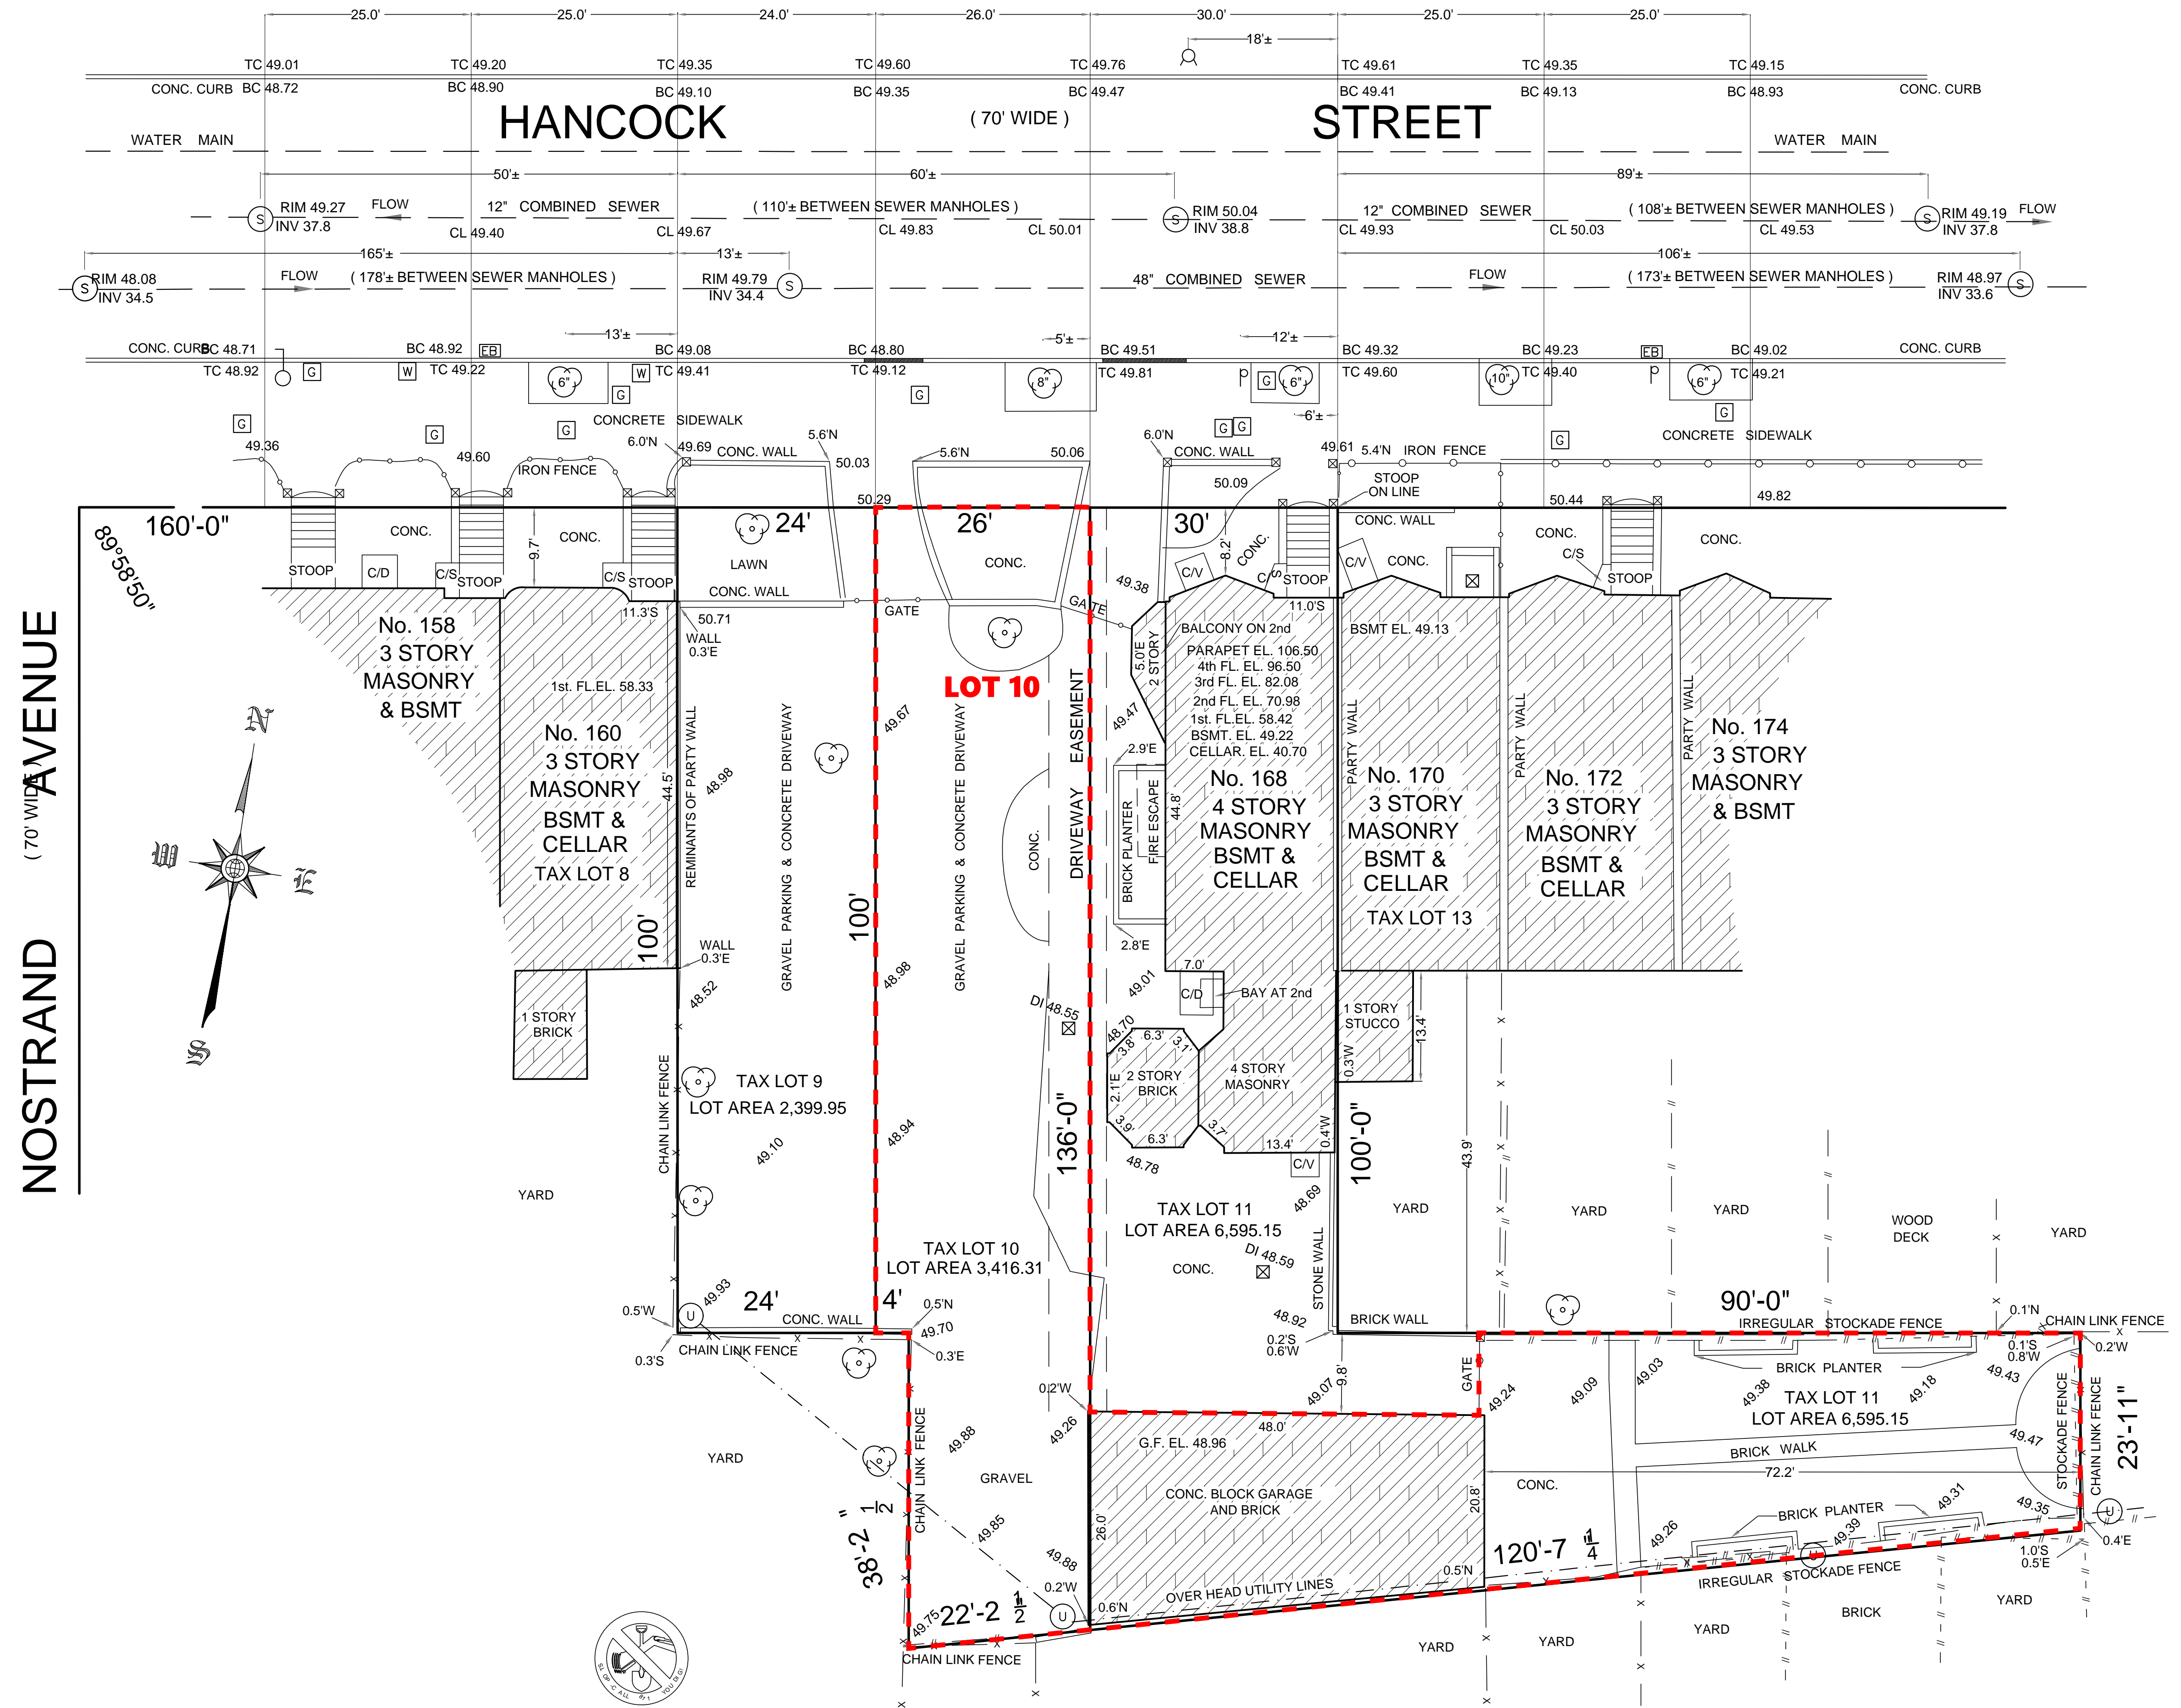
25.0' 25.0' 24.0' 26.0' 30.0' 25.0' 25.0'

18'±

TC 49.01 TC 49.20 TC 49.35 TC 49.60 TC 49.76 TC 49.61 TC 49.35 TC 49.15

CONC. CURB BC 48.72 BC 48.90 BC 49.10 BC 49.35 BC 49.47 BC 49.41 BC 49.13 BC 48.93 CONC. CURB

HANCOCK ( 70' WIDE ) STREET

WATER MAIN WATER MAIN

50'± 60'± 89'±

RIM 49.27 INV 37.8 FLOW 12" COMBINED SEWER ( 110'± BETWEEN SEWER MANHOLES ) RIM 50.04 INV 38.8 12" COMBINED SEWER ( 108'± BETWEEN SEWER MANHOLES ) RIM 49.19 INV 37.8 FLOW

CL 49.40 CL 49.67 CL 49.83 CL 50.01 CL 49.93 CL 50.03 CL 49.53

165'± 13'± 106'±

RIM 48.08 INV 34.5 FLOW ( 178'± BETWEEN SEWER MANHOLES ) RIM 49.79 INV 34.4 48" COMBINED SEWER FLOW ( 173'± BETWEEN SEWER MANHOLES ) RIM 48.97 INV 33.6

13'± 5'± 12'±

CONC. CURB BC 48.71 BC 48.92 EB BC 49.08 BC 48.80 BC 49.51 BC 49.32 BC 49.23 EB BC 49.02 CONC. CURB

TC 48.92 G W TC 49.22 6" W TC 49.41 TC 49.12 8" TC 49.81 G 6" TC 49.60 10" TC 49.40 6" TC 49.21

G G G G G G G G G

CONCRETE SIDEWALK CONCRETE SIDEWALK

6'±

49.36 49.60 IRON FENCE 6.0'N 49.69 CONC. WALL 5.6'N 50.03 5.6'N 50.06 6.0'N CONC. WALL 50.09 49.61 5.4'N IRON FENCE STOOP ON LINE

50.29 50.44 49.82

160'-0" 89°58'50" 24' 26' 30'

CONC. CONC. 9.7' STOOP C/D C/S STOOP C/S STOOP LAWN CONC. WALL CONC. GATE GATE CONC. 8.2' C/V C/S STOOP CONC. WALL C/V CONC. CONC. C/S STOOP CONC.

11.3'S 50.71 WALL 0.3'E 49.38 11.0'S

No. 158 3 STORY MASONRY & BSMT

1st. FL.EL. 58.33

No. 160 3 STORY MASONRY BSMT & CELLAR TAX LOT 8

44.5' REMINANTS OF PARTY WALL 48.98 GRAVEL PARKING & CONCRETE DRIVEWAY 49.67 LOT 10 GRAVEL PARKING & CONCRETE DRIVEWAY CONC. DRIVEWAY EASEMENT

5.0'E 2 STORY 49.47 2.9'E BRICK PLANTER FIRE ESCAPE 44.8'

BALCONY ON 2nd PARAPET EL. 106.50 4th FL. EL. 96.50 3rd FL. EL. 82.08 2nd FL. EL. 70.98 1st. FL.EL. 58.42 BSMT. EL. 49.22 CELLAR. EL. 40.70

No. 168 4 STORY MASONRY BSMT & CELLAR

BSMT EL. 49.13 PARTY WALL No. 170 3 STORY MASONRY BSMT & CELLAR TAX LOT 13

PARTY WALL No. 172 3 STORY MASONRY BSMT & CELLAR

PARTY WALL No. 174 3 STORY MASONRY & BSMT

NOSTRAND AVENUE ( 70' WIDE )

N W E S

100' WALL 0.3'E 100' 48.98 2.8'E 49.01 7.0' C/D BAY AT 2nd

1 STORY BRICK 48.52 DI 48.55 48.70 3.8' 6.3' 3.1' 2.1'E 2 STORY BRICK 3.9' 6.3' 4 STORY MASONRY 3.7' 13.4' 0.4'W 1 STORY STUCCO 0.3'W 13.4' 43.9'

CHAIN LINK FENCE TAX LOT 9 LOT AREA 2,399.95 48.94 49.10 136'-0" 48.78 C/V 100'-0"

YARD TAX LOT 11 LOT AREA 6,595.15 48.69 DI 48.59 YARD YARD YARD WOOD DECK YARD

TAX LOT 10 LOT AREA 3,416.31 CONC. STONE WALL

0.5'W 49.93 24' 4' 0.5'N 48.92 BRICK WALL 90'-0" 0.1'N IRREGULAR STOCKADE FENCE CHAIN LINK FENCE

0.3'S CONC. WALL CHAIN LINK FENCE 49.70 0.3'E 0.2'S 0.6'W 9.8' GATE 49.03 BRICK PLANTER 0.1'S 0.8'W 0.2'W

0.2'W 49.07 49.24 49.09 49.38 TAX LOT 11 LOT AREA 6,595.15 49.18 49.43

YARD CHAIN LINK FENCE 49.88 49.26 48.0' 49.47 STOCKADE FENCE CHAIN LINK FENCE 23'-11"

GRAVEL G.F. EL. 48.96 BRICK WALK

72.2' CONC.

38'-2 $\frac{1}{2}$" CONC. BLOCK GARAGE AND BRICK 20.8' BRICK PLANTER 49.31 49.35

49.85 26.0' 120'-7 $\frac{1}{4}$ 49.39 49.26 0.4'E

49.88 0.2'W 0.5'N 1.0'S 0.5'E

49.75 22'-2 $\frac{1}{2}$ 0.6'N OVER HEAD UTILITY LINES IRREGULAR STOCKADE FENCE

YARD BRICK YARD

CHAIN LINK FENCE YARD YARD